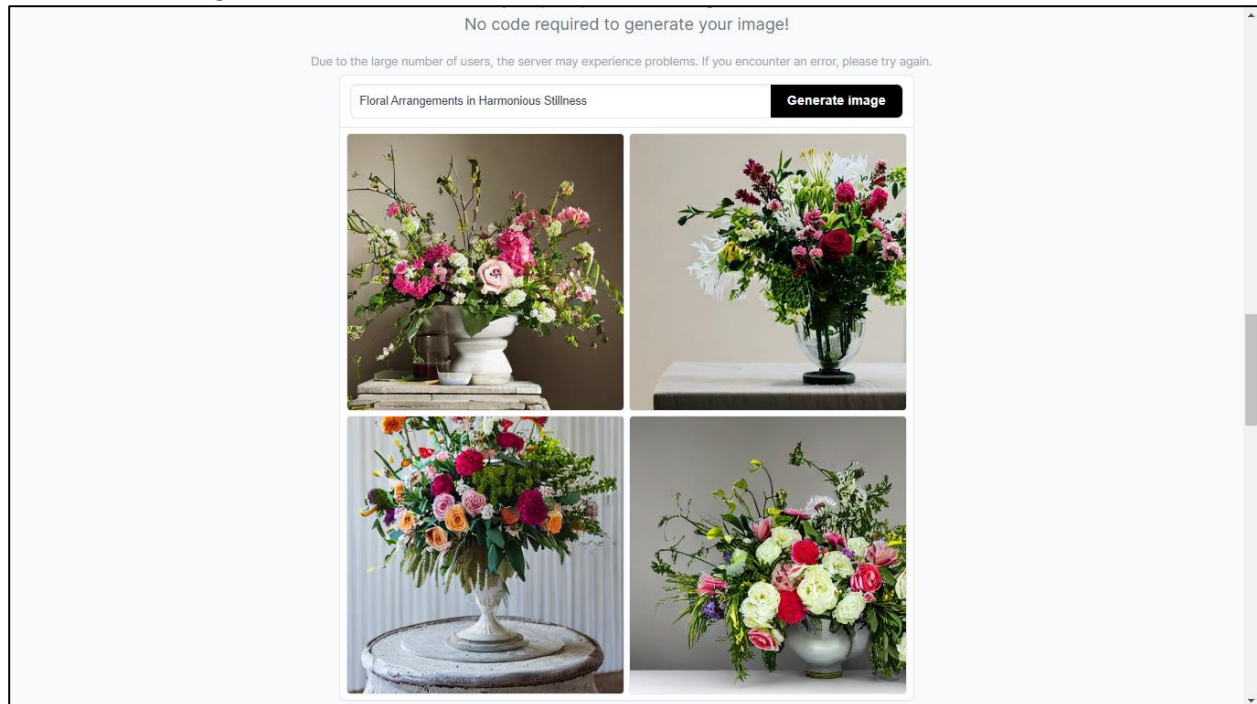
No code required to generate your image!

Due to the large number of users, the server may experience problems. If you encounter an error, please try again.

Floral Arrangements in Harmonious Stillness

Generate image